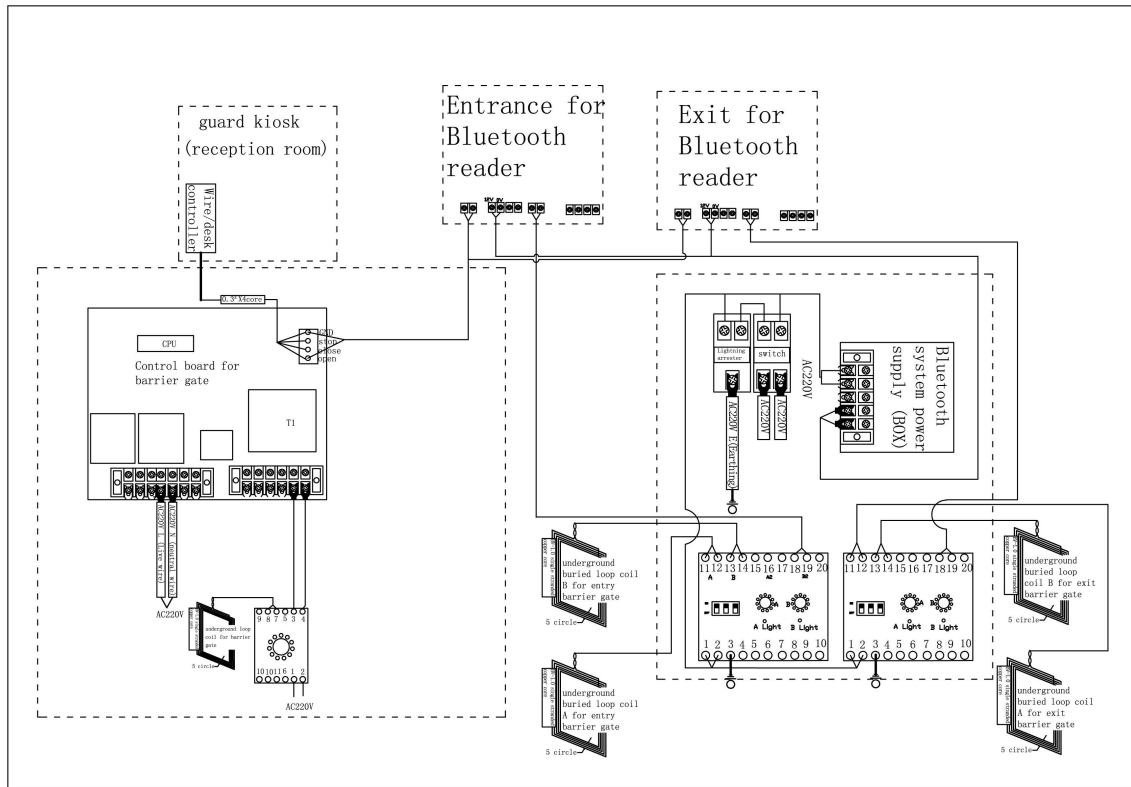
guard kiosk (reception room)

Wire/desk controller

Entrance for Bluetooth reader

12V 0V

Exit for Bluetooth reader

12V 0V

0.3*4core

GND stop close open

CPU

Control board for barrier gate

T1

AC220V L (live wire)

AC220V N (neutral wire)

AC220V

underground loop coil for barrier gate

5 circle

9 8 7 5 3 4

10 10 11 6 1 2

AC220V

Lightning arrester

switch

AC220V

AC220V E(Earthing)

AC220V

AC220V

Bluetooth system power supply (BOX)

underground buried loop coil B for entry barrier gate

5 circle

underground buried loop coil A for entry barrier gate

5 circle

11 12 13 14 15 16 17 18 19 20

A B A2 B2

A Light B Light

1 2 3 4 5 6 7 8 9 10

11 12 13 14 15 16 17 18 19 20

A Light B Light

1 2 3 4 5 6 7 8 9 10

underground buried loop coil B for exit barrier gate

5 circle

underground buried loop coil A for exit barrier gate

5 circle